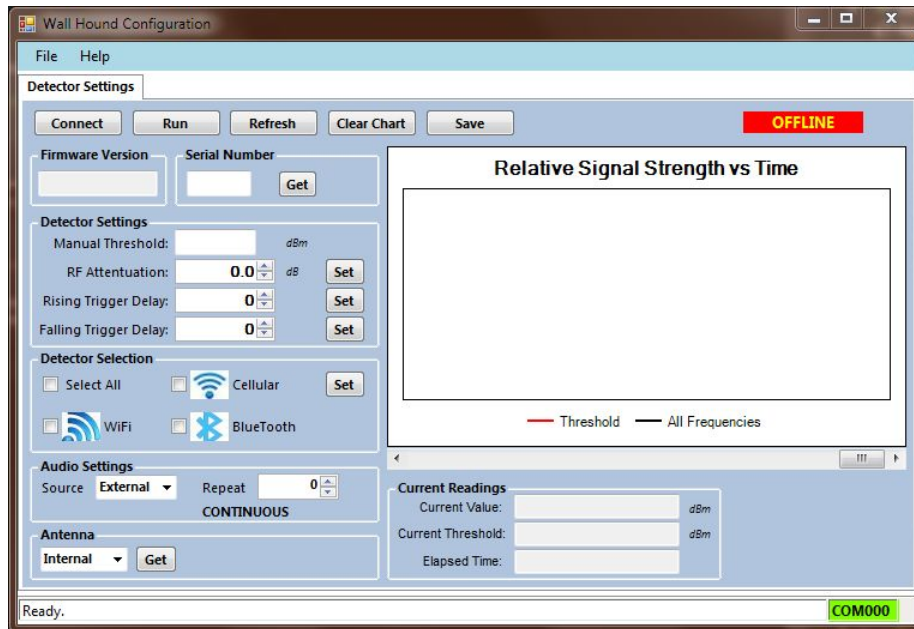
Wall Hound Configuration

File Help

Detector Settings

Connect Run Refresh Clear Chart Save OFFLINE

Firmware Version

Serial Number

Get

Detector Settings

Manual Threshold: dBm

RF Attentuation: 0.0 dB Set

Rising Trigger Delay: 0 Set

Falling Trigger Delay: 0 Set

Detector Selection

Select All

Cellular

Set

WiFi

BlueTooth

Audio Settings

Source External

Repeat 0

CONTINUOUS

Antenna

Internal

Get

Relative Signal Strength vs Time

Threshold — All Frequencies

III

Current Readings

Current Value: dBm

Current Threshold: dBm

Elapsed Time:

Ready.

COM000